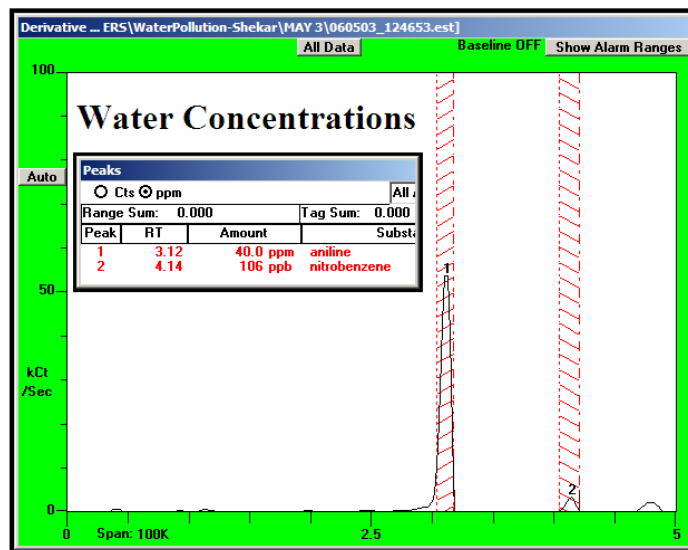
Derivative ... ERS\WaterPollution-Shekar\MAY 3\060503_124653.est]

All Data

Baseline OFF

Show Alarm Ranges

100

Water Concentrations

Auto

Peaks

Cts ppm

All A

Range Sum: 0.000

Tag Sum: 0.000

| Peak | RT | Amount | Substa |
|---|---|---|---|
| 1 | 3.12 | 40.0 ppm | aniline |
| 2 | 4.14 | 106 ppb | nitrobenzene |

50

kCt /Sec

1

2

0

0

Span: 100K

2.5

5